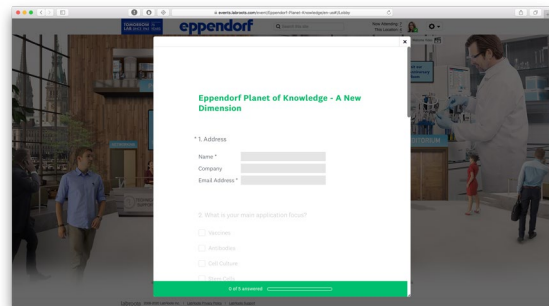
events.labroots.com/event/Eppendorf-Planet-Knowledge

eppendorf

Eppendorf Planet of Knowledge - A New Dimension

* 1. Address

Name *

Company

Email Address *

2. What is your main application focus?

Vaccines

Antibodies

Cell Culture

Stem Cells

0 of 5 answered